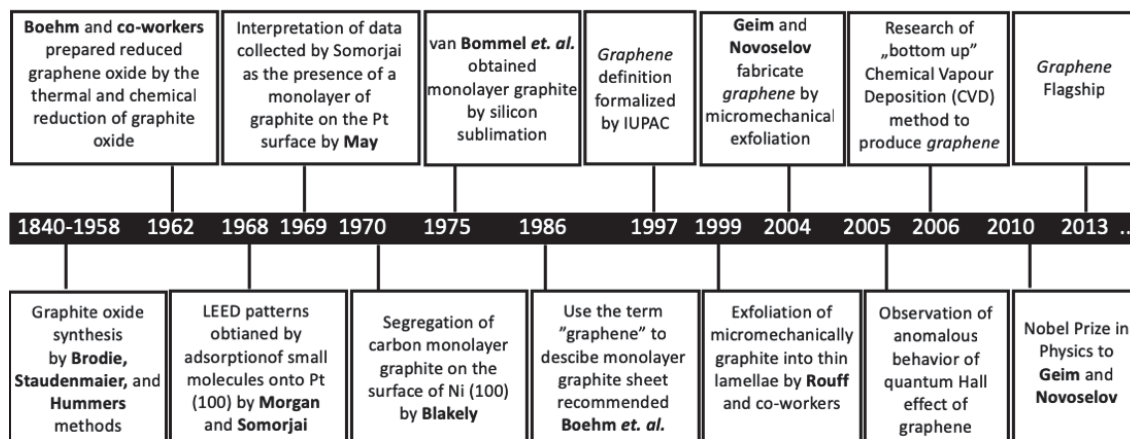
Boehm and co-workers prepared reduced graphene oxide by the thermal and chemical reduction of graphite oxide

Interpretation of data collected by Somorjai as the presence of a monolayer of graphite on the Pt surface by May

van Bommel et. al. obtained monolayer graphite by silicon sublimation

Graphene definition formalized by IUPAC

Geim and Novoselov fabricate graphene by micromechanical exfoliation

Research of „bottom up" Chemical Vapour Deposition (CVD) method to produce graphene

Graphene Flagship

1840-1958 1962 1968 1969 1970 1975 1986 1997 1999 2004 2005 2006 2010 2013 ..

Graphite oxide synthesis by Brodie, Staudenmaier, and Hummers methods

LEED patterns obtianed by adsorptionof small molecules onto Pt (100) by Morgan and Somorjai

Segregation of carbon monolayer graphite on the surface of Ni (100) by Blakely

Use the term "graphene" to descibe monolayer graphite sheet recommended Boehm et. al.

Exfoliation of micromechanically graphite into thin lamellae by Rouff and co-workers

Observation of anomalous behavior of quantum Hall effect of graphene

Nobel Prize in Physics to Geim and Novoselov